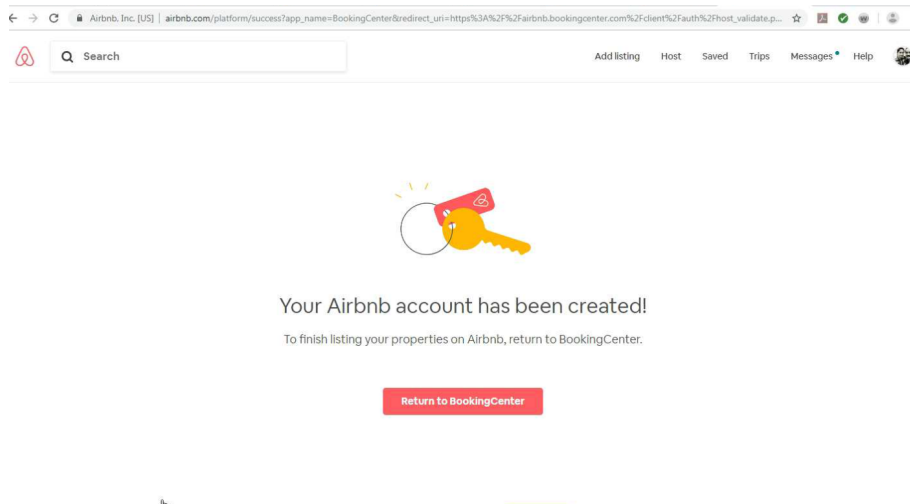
Airbnb, Inc. [US] | airbnb.com/platform/success?app_name=BookingCenter&redirect_uri=https%3A%2F%2Fairbnb.bookingcenter.com%2Fclient%2Fauth%2Fhost_validate.p...

Search

Add listing Host Saved Trips Messages Help

Your Airbnb account has been created!

To finish listing your properties on Airbnb, return to BookingCenter.

Return to BookingCenter